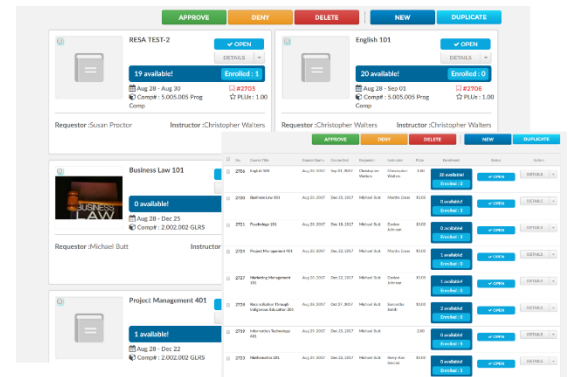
APPROVE DENY DELETE NEW DUPLICATE

RESA TEST-2
✔ OPEN
DETAILS
19 available! Enrolled : 1
Aug 28 - Aug 30 #2703
Comp# : 5.005.005 Prog Comp PLUs : 1.00
Requestor :Susan Proctor Instructor :Christopher Walters

English 101
✔ OPEN
DETAILS
20 available! Enrolled : 0
Aug 28 - Sep 01 #2706
Comp# : 5.005.005 Prog Comp PLUs : 1.00
Requestor :Christopher Walters

Business Law 101
BUSINESS LAW
0 available!
Aug 28 - Dec 25
Comp# : 2.002.002 GLRS
Requestor :Michael Butt Instructor

Project Management 401
1 available!
Aug 28 - Dec 22
Comp# : 2.002.002 GLRS

APPROVE DENY DELETE NEW DUPLICATE

| | ID | Course Title | Start Date | End Date | Requestor | Instructor | Price | Enrollment | Status | Action |
|---|---|---|---|---|---|---|---|---|---|---|
| | 2706 | English 101 | Aug 28, 2017 | Sep 01, 2017 | Christopher Walters | Christopher Walters | 1.00 | 20 available! Enrolled : 0 | ✔ OPEN | DETAILS |
| | 2720 | Business Law 101 | Aug 28, 2017 | Dec 25, 2017 | Michael Butt | Martha Dunn | $0.00 | 0 available! Enrolled : 1 | ✔ OPEN | DETAILS |
| | 2721 | Psychology 101 | Aug 28, 2017 | Dec 18, 2017 | Michael Butt | Evelyn Johnson | $0.00 | 0 available! Enrolled : 1 | ✔ OPEN | DETAILS |
| | 2722 | Project Management 401 | Aug 28, 2017 | Dec 22, 2017 | Michael Butt | Martha Dunn | $0.00 | 1 available! Enrolled : 1 | ✔ OPEN | DETAILS |
| | 2727 | Marketing Management 101 | Aug 28, 2017 | Dec 22, 2017 | Michael Butt | Evelyn Johnson | $0.00 | 1 available! Enrolled : 1 | ✔ OPEN | DETAILS |
| | 2724 | Race/culture Through Indigenous Education 201 | Aug 28, 2017 | Dec 27, 2017 | Michael Butt | Samantha Smith | $0.00 | 2 available! Enrolled : 0 | ✔ OPEN | DETAILS |
| | 2725 | Information Technology 101 | Aug 28, 2017 | Dec 27, 2017 | Michael Butt | | 2.00 | 0 available! Enrolled : 1 | ✔ OPEN | DETAILS |
| | 2723 | Mathematics 101 | Aug 28, 2017 | Dec 22, 2017 | Michael Butt | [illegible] | $0.00 | 1 available! Enrolled : 1 | ✔ OPEN | DETAILS |